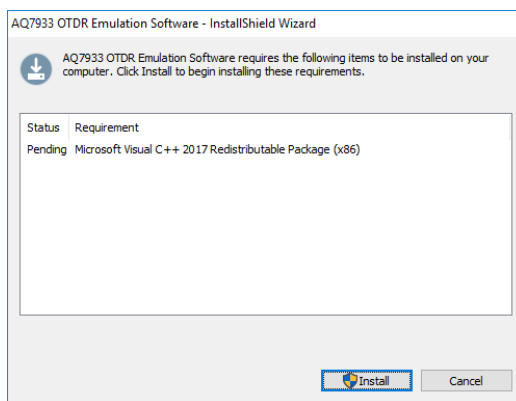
AQ7933 OTDR Emulation Software - InstallShield Wizard

AQ7933 OTDR Emulation Software requires the following items to be installed on your computer. Click Install to begin installing these requirements.

| Status | Requirement |
|---|---|
| Pending | Microsoft Visual C++ 2017 Redistributable Package (x86) |

Install

Cancel